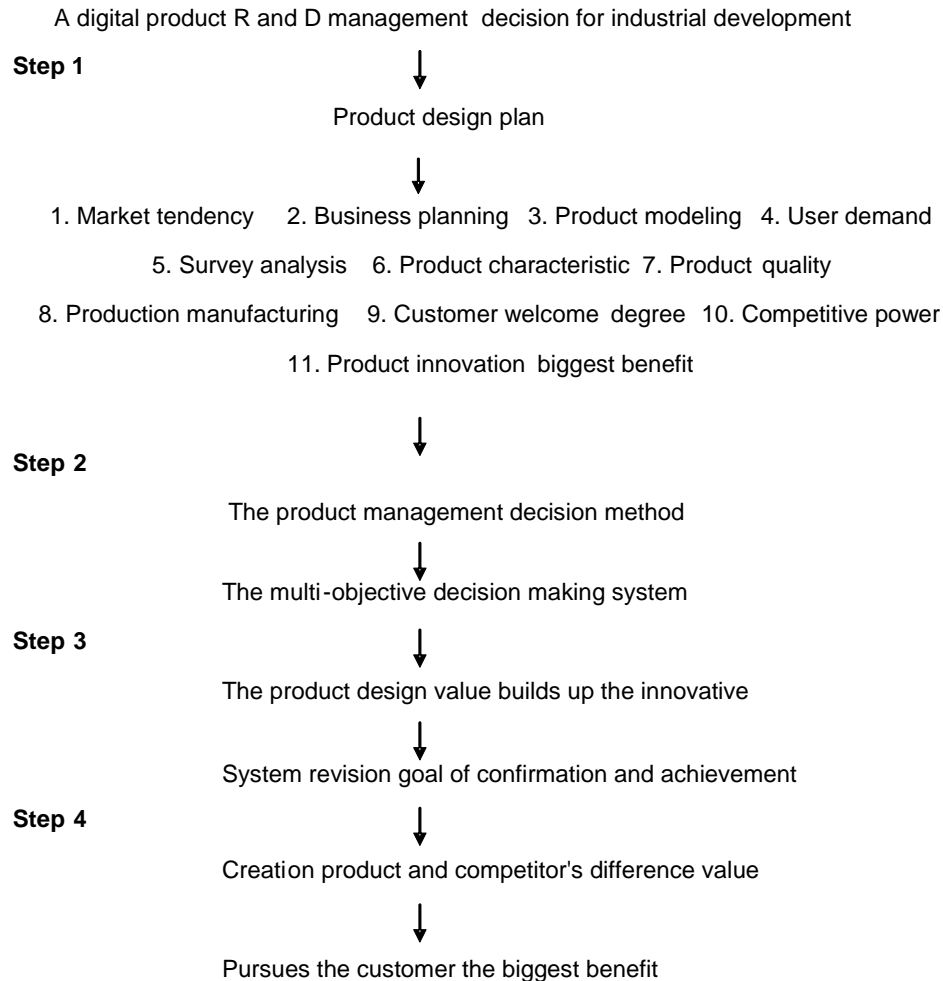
A digital product R and D management decision for industrial development

Step 1

Product design plan

1. Market tendency 2. Business planning 3. Product modeling 4. User demand

5. Survey analysis 6. Product characteristic 7. Product quality

8. Production manufacturing 9. Customer welcome degree 10. Competitive power

11. Product innovation biggest benefit

Step 2

The product management decision method

The multi-objective decision making system

Step 3

The product design value builds up the innovative

System revision goal of confirmation and achievement

Step 4

Creation product and competitor's difference value

Pursues the customer the biggest benefit